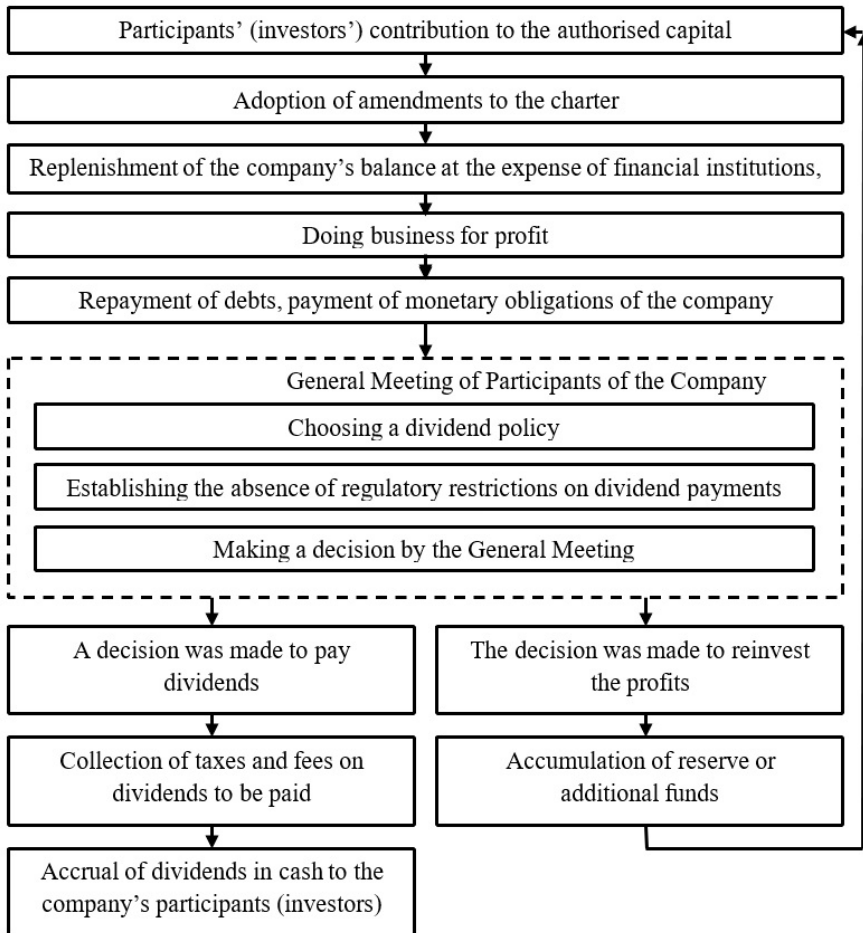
Participants' (investors') contribution to the authorised capital

Adoption of amendments to the charter

Replenishment of the company's balance at the expense of financial institutions,

Doing business for profit

Repayment of debts, payment of monetary obligations of the company

General Meeting of Participants of the Company

Choosing a dividend policy

Establishing the absence of regulatory restrictions on dividend payments

Making a decision by the General Meeting

A decision was made to pay dividends

Collection of taxes and fees on dividends to be paid

Accrual of dividends in cash to the company's participants (investors)

The decision was made to reinvest the profits

Accumulation of reserve or additional funds